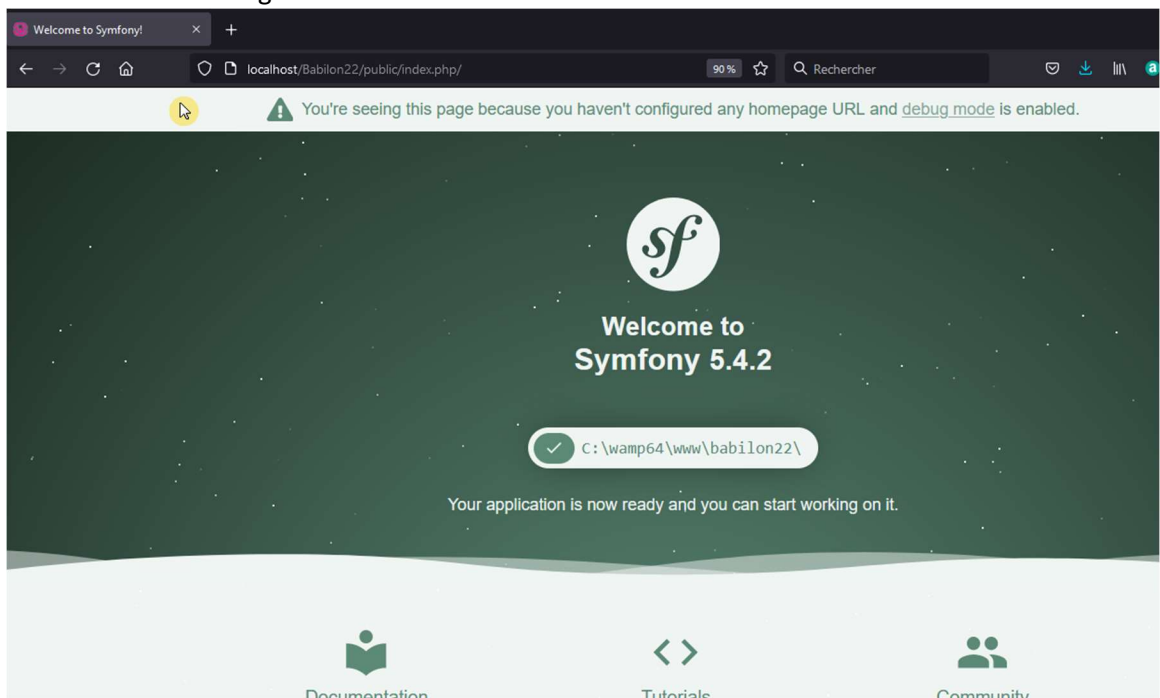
Welcome to Symfony!

localhost/Babilon22/public/index.php/

90 %

Rechercher

You're seeing this page because you haven't configured any homepage URL and debug mode is enabled.

sf

Welcome to Symfony 5.4.2

C:\wamp64\www\babilon22\

Your application is now ready and you can start working on it.

Documentation

Tutorials

Community